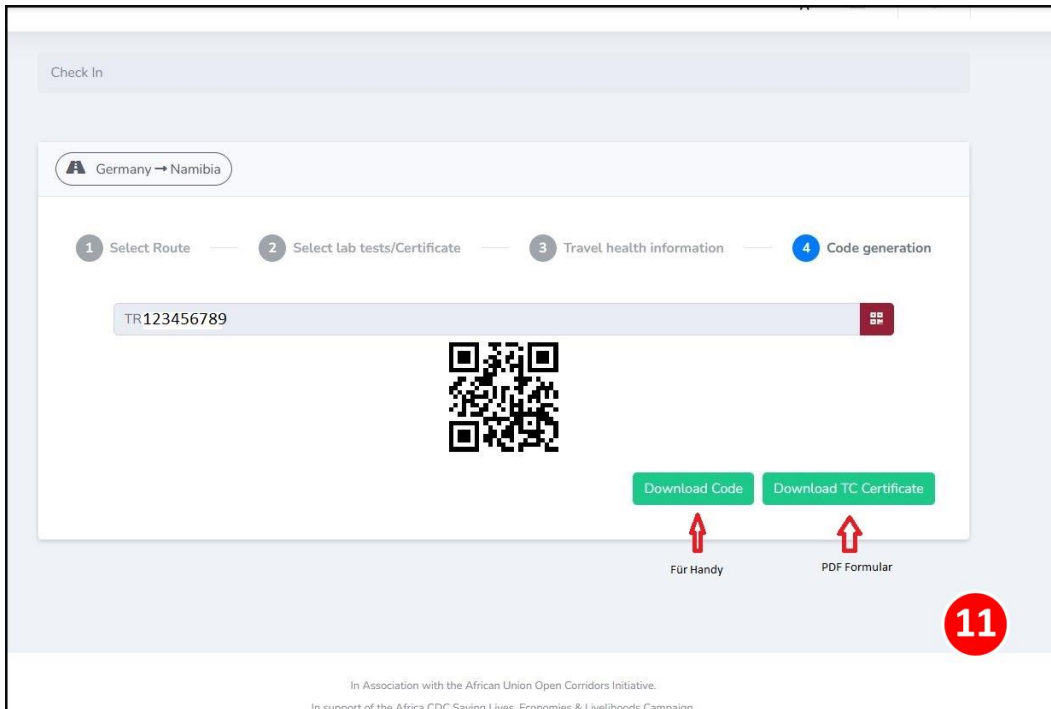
Check In

Germany → Namibia

1 Select Route 2 Select lab tests/Certificate 3 Travel health information 4 Code generation

TR123456789

Download Code Download TC Certificate

Für Handy PDF Formular

11

In Association with the African Union Open Corridors Initiative.

In support of the Africa CDC Saving Lives, Economies & Livelihoods Campaign